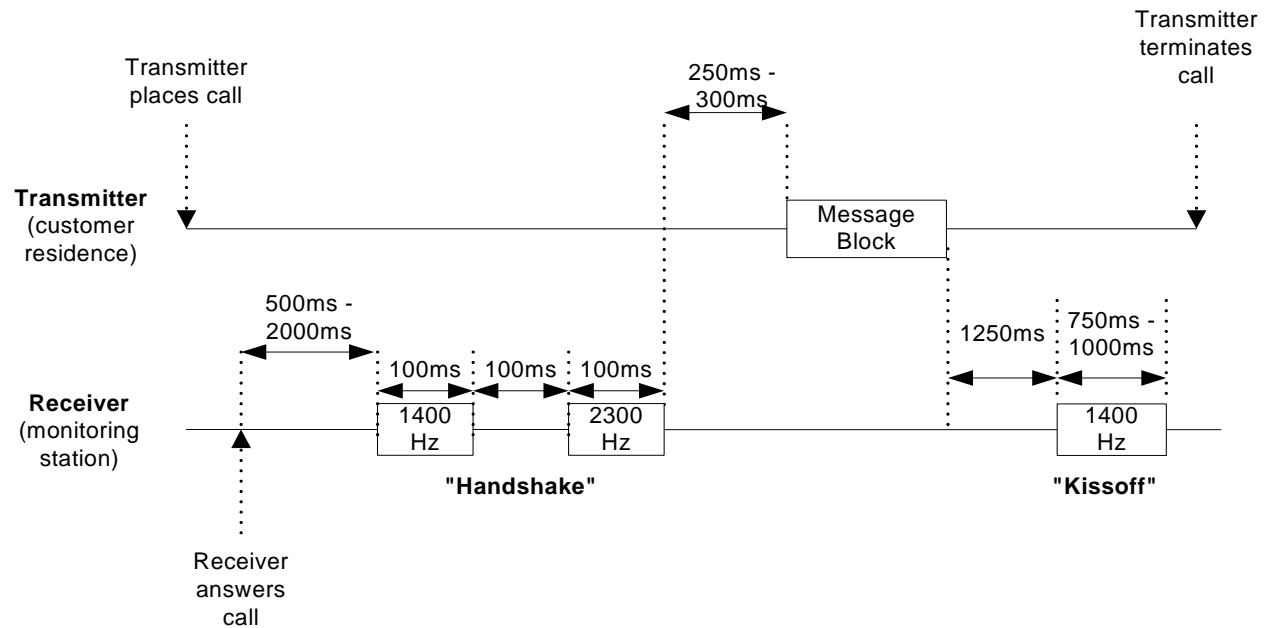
Transmitter places call

250ms - 300ms

Transmitter terminates call

Transmitter (customer residence)

Message Block

500ms - 2000ms

1250ms

750ms - 1000ms

100ms

100ms

100ms

Receiver (monitoring station)

1400 Hz

2300 Hz

1400 Hz

"Handshake"

"Kissoff"

Receiver answers call